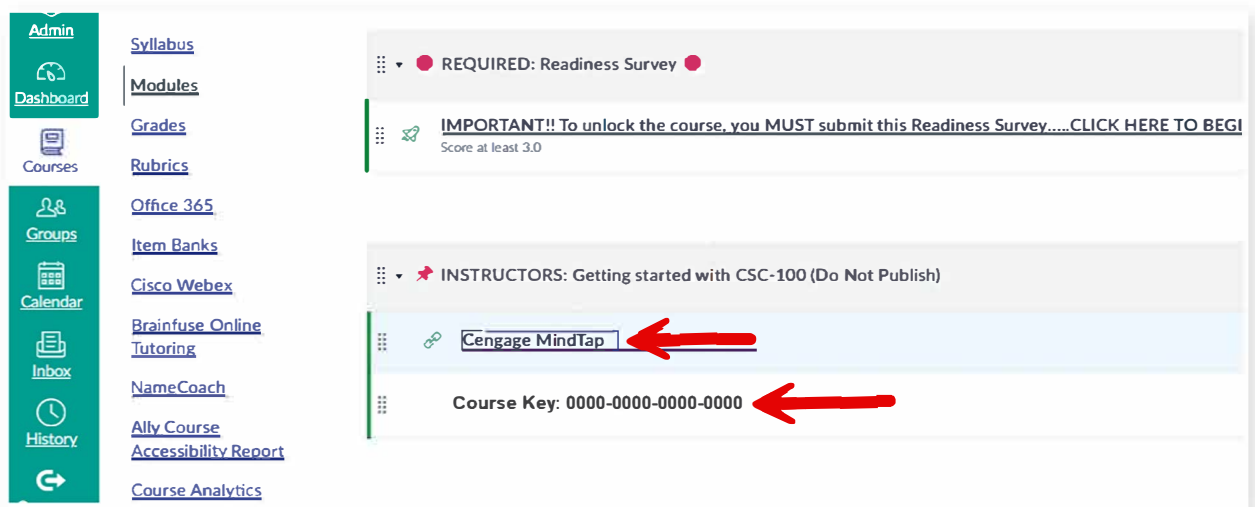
Admin

Dashboard

Courses

Groups

Calendar

Inbox

History

Syllabus

Modules

Grades

Rubrics

Office 365

Item Banks

Cisco Webex

Brainfuse Online Tutoring

NameCoach

Ally Course Accessibility Report

Course Analytics

REQUIRED: Readiness Survey

IMPORTANT!! To unlock the course, you MUST submit this Readiness Survey.....CLICK HERE TO BEGI
Score at least 3.0

INSTRUCTORS: Getting started with CSC-100 (Do Not Publish)

Cengage MindTap

Course Key: 0000-0000-0000-0000